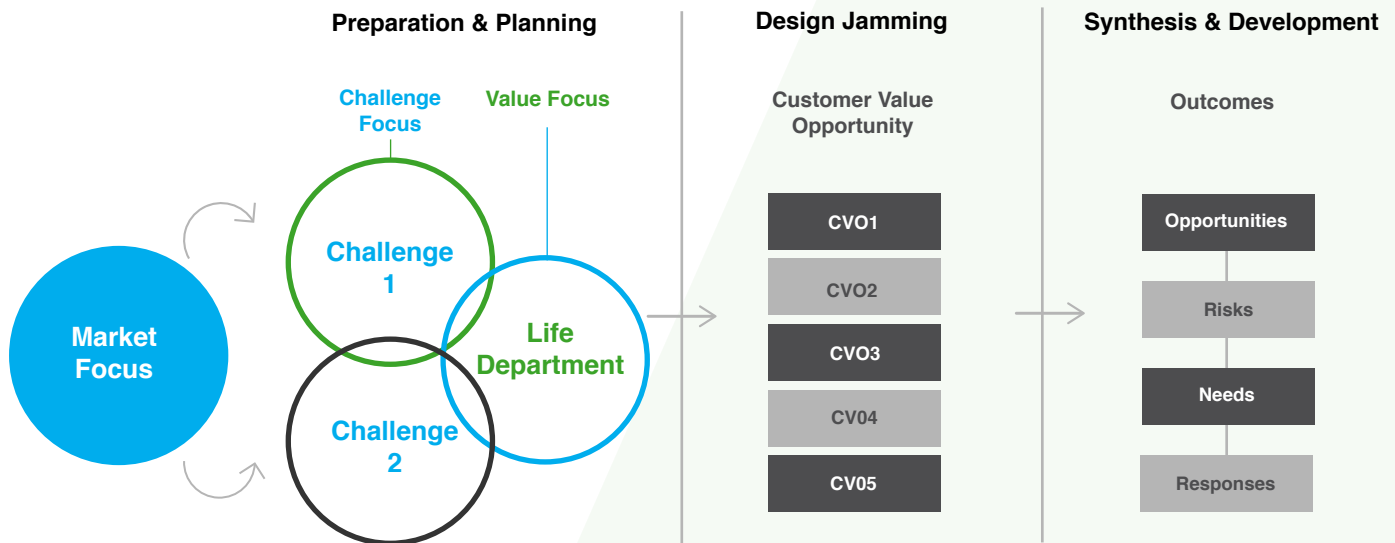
Preparation & Planning

Design Jamming

Synthesis & Development

Challenge Focus

Value Focus

Market Focus

Challenge 1

Life Department

Challenge 2

Customer Value Opportunity

CVO1

CVO2

CVO3

CV04

CV05

Outcomes

Opportunities

Risks

Needs

Responses